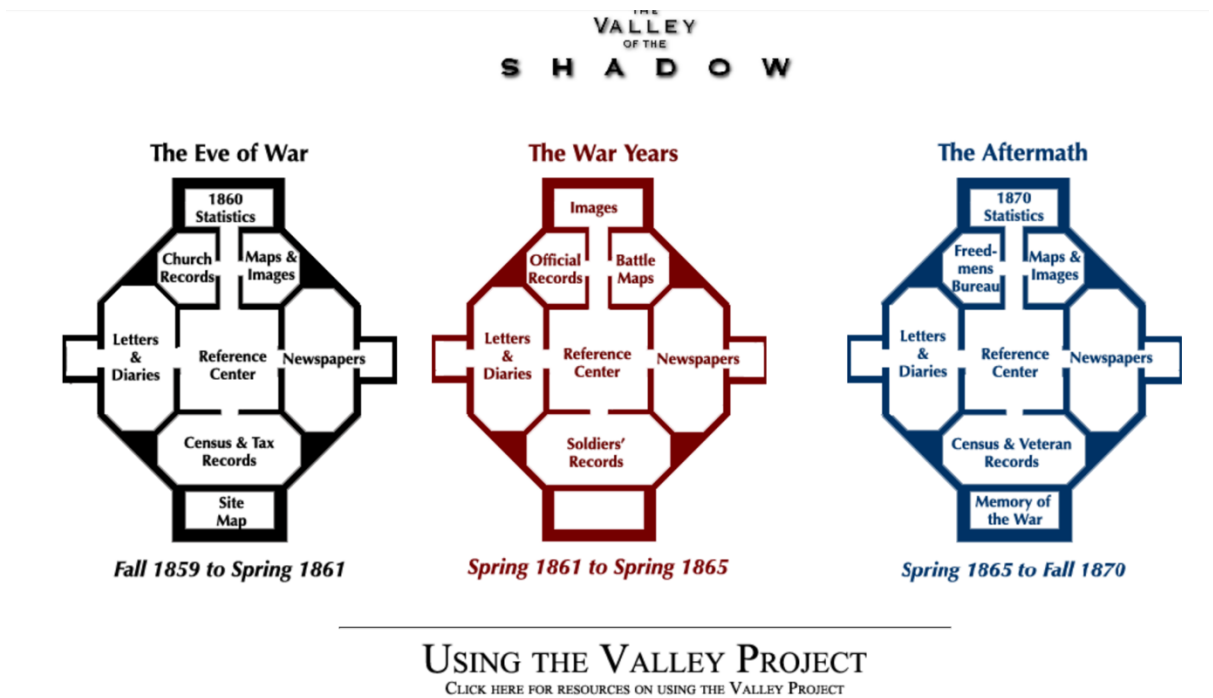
THE
VALLEY
OF THE
SHADOW

The Eve of War

1860 Statistics

Church Records

Maps & Images

Letters & Diaries

Reference Center

Newspapers

Census & Tax Records

Site Map

Fall 1859 to Spring 1861

The War Years

Images

Official Records

Battle Maps

Letters & Diaries

Reference Center

Newspapers

Soldiers' Records

Spring 1861 to Spring 1865

The Aftermath

1870 Statistics

Freedmens Bureau

Maps & Images

Letters & Diaries

Reference Center

Newspapers

Census & Veteran Records

Memory of the War

Spring 1865 to Fall 1870

USING THE VALLEY PROJECT

CLICK HERE FOR RESOURCES ON USING THE VALLEY PROJECT